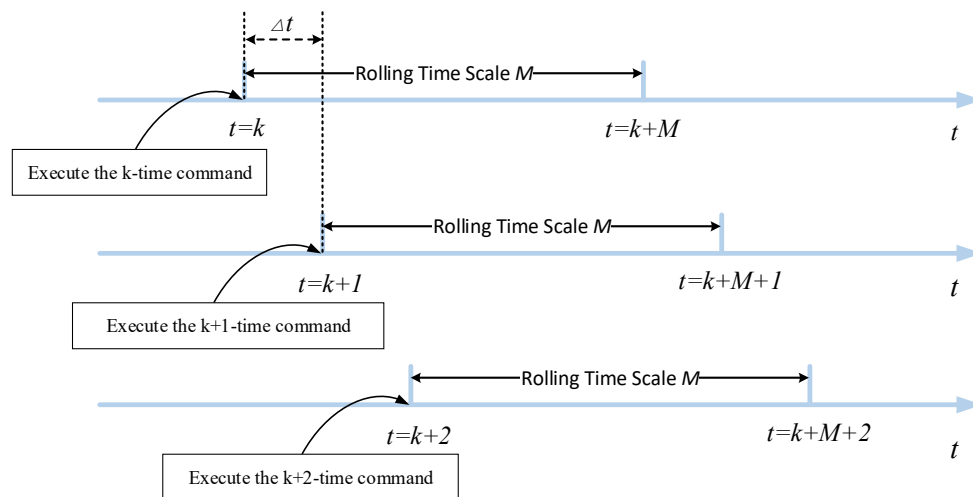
$\Delta t$

Rolling Time Scale $M$

$t=k$

$t=k+M$

$t$

Execute the k-time command

Rolling Time Scale $M$

$t=k+1$

$t=k+M+1$

$t$

Execute the k+1-time command

Rolling Time Scale $M$

$t=k+2$

$t=k+M+2$

$t$

Execute the k+2-time command